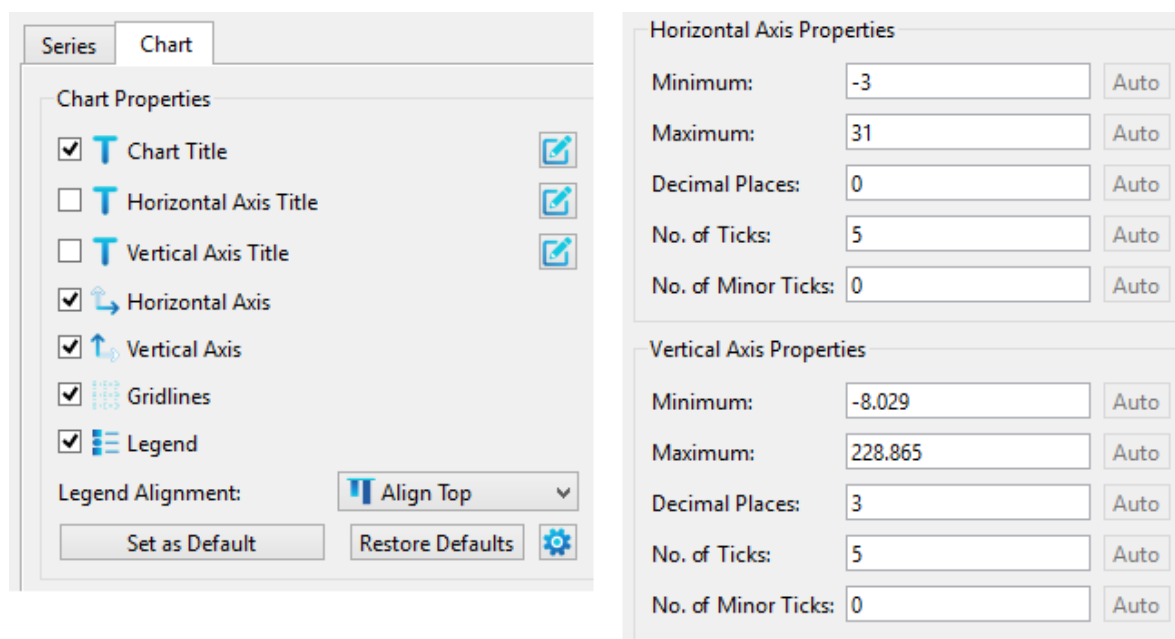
Series | Chart

Chart Properties

Chart Title

Horizontal Axis Title

Vertical Axis Title

Horizontal Axis

Vertical Axis

Gridlines

Legend

Legend Alignment: Align Top

Set as Default

Restore Defaults

Horizontal Axis Properties

| | | |
|---|---|---|
| Minimum: | -3 | Auto |
| Maximum: | 31 | Auto |
| Decimal Places: | 0 | Auto |
| No. of Ticks: | 5 | Auto |
| No. of Minor Ticks: | 0 | Auto |

Vertical Axis Properties

| | | |
|---|---|---|
| Minimum: | -8.029 | Auto |
| Maximum: | 228.865 | Auto |
| Decimal Places: | 3 | Auto |
| No. of Ticks: | 5 | Auto |
| No. of Minor Ticks: | 0 | Auto |